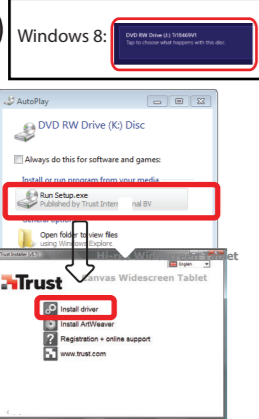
Windows 8:
DVD RW Drive (J:) Trust
Tap to choose what happens with this disc.

AutoPlay
DVD RW Drive (K:) Disc
Always do this for software and games:
Install or run program from your media
Run Setup.exe
Published by Trust International BV
General options
Open folder to view files
using Windows Explorer

Trust Installer
English
Trust
Canvas Widescreen Tablet
Install driver
Install ArtWeaver
Registration + online support
www.trust.com